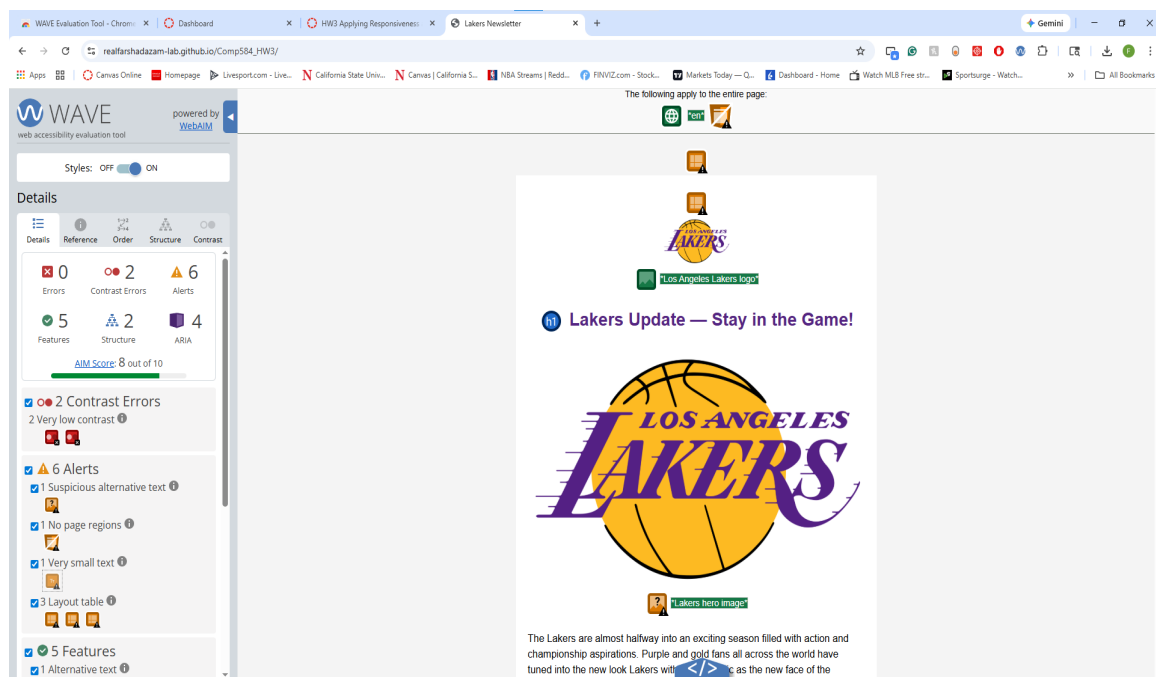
WAVE Evaluation Tool - Chrom | Dashboard | HW3 Applying Responsiveness | Lakers Newsletter | +

Gemini

realfarshadazam-lab.github.io/Comp584_HW3/

Apps | Canvas Online | Homepage | Livesport.com - Live... | California State Univ... | Canvas | California S... | NBA Streams | Redd... | FINVIZ.com - Stock... | Markets Today — Q... | Dashboard - Home | Watch MLB Free str... | Sportsurge - Watch... | » | All Bookmarks

WAVE
web accessibility evaluation tool
powered by WebAIM

Styles: OFF ON

Details

Details | Reference | Order | Structure | Contrast

0 Errors
2 Contrast Errors
6 Alerts
5 Features
2 Structure
4 ARIA

AIM Score: 8 out of 10

2 Contrast Errors
2 Very low contrast

6 Alerts
1 Suspicious alternative text
1 No page regions
1 Very small text
3 Layout table

5 Features
1 Alternative text

The following apply to the entire page:
"en"

LOS ANGELES LAKERS

"Los Angeles Lakers logo"

h1 Lakers Update — Stay in the Game!

LOS ANGELES LAKERS

"Lakers hero image"

The Lakers are almost halfway into an exciting season filled with action and championship aspirations. Purple and gold fans all across the world have tuned into the new look Lakers with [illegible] as the new face of the